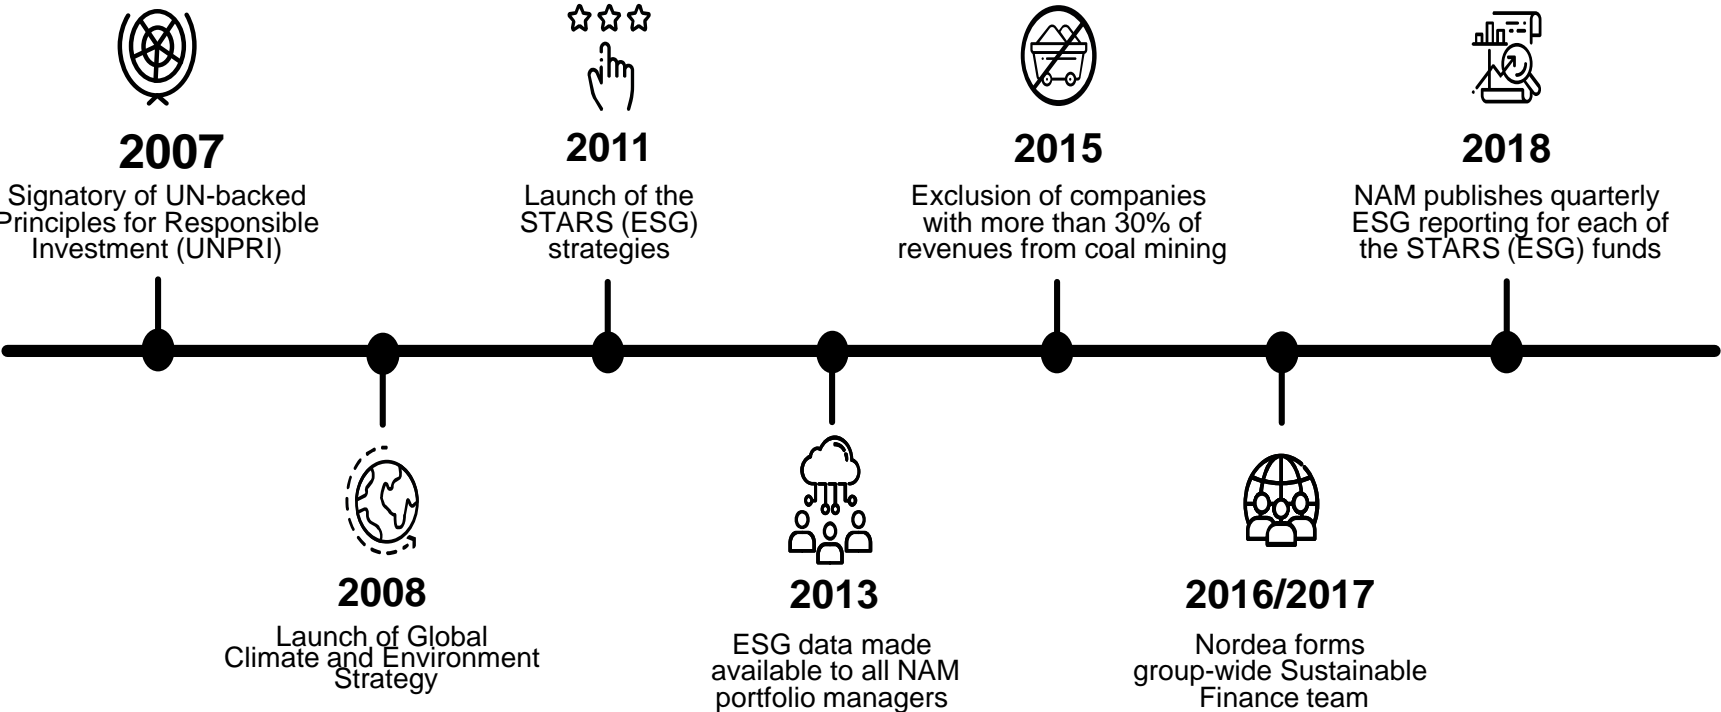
2007
Signatory of UN-backed Principles for Responsible Investment (UNPRI)

2011
Launch of the STARS (ESG) strategies

2015
Exclusion of companies with more than 30% of revenues from coal mining

2018
NAM publishes quarterly ESG reporting for each of the STARS (ESG) funds

2008
Launch of Global Climate and Environment Strategy

2013
ESG data made available to all NAM portfolio managers

2016/2017
Nordea forms group-wide Sustainable Finance team